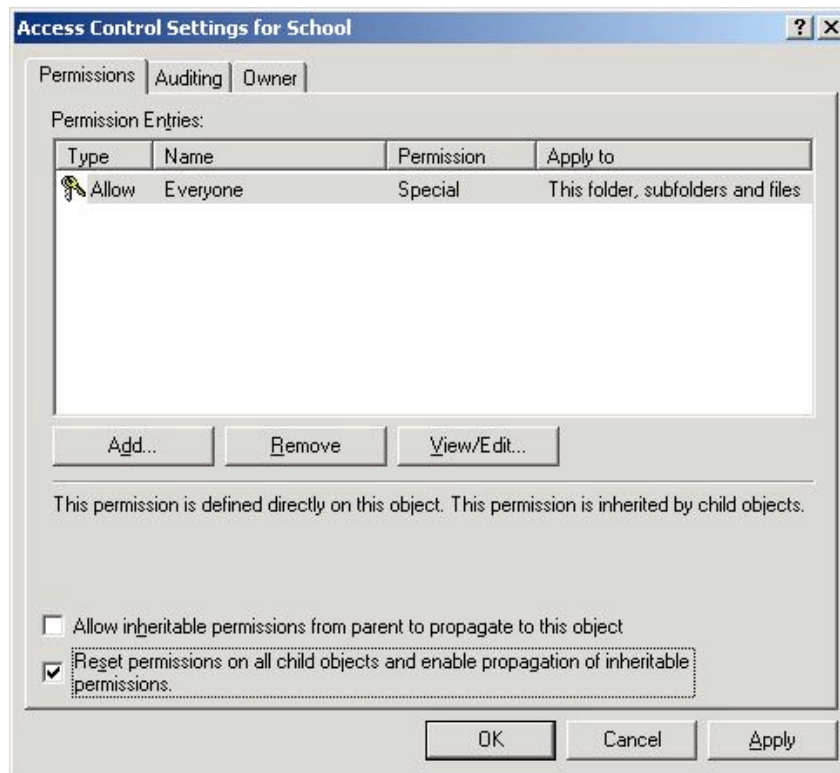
Access Control Settings for School

? X

Permissions | Auditing | Owner

Permission Entries:

| Type | Name | Permission | Apply to |
|---|---|---|---|
| Allow | Everyone | Special | This folder, subfolders and files |

Add... Remove View/Edit...

This permission is defined directly on this object. This permission is inherited by child objects.

Allow inheritable permissions from parent to propagate to this object

Reset permissions on all child objects and enable propagation of inheritable permissions.

OK Cancel Apply